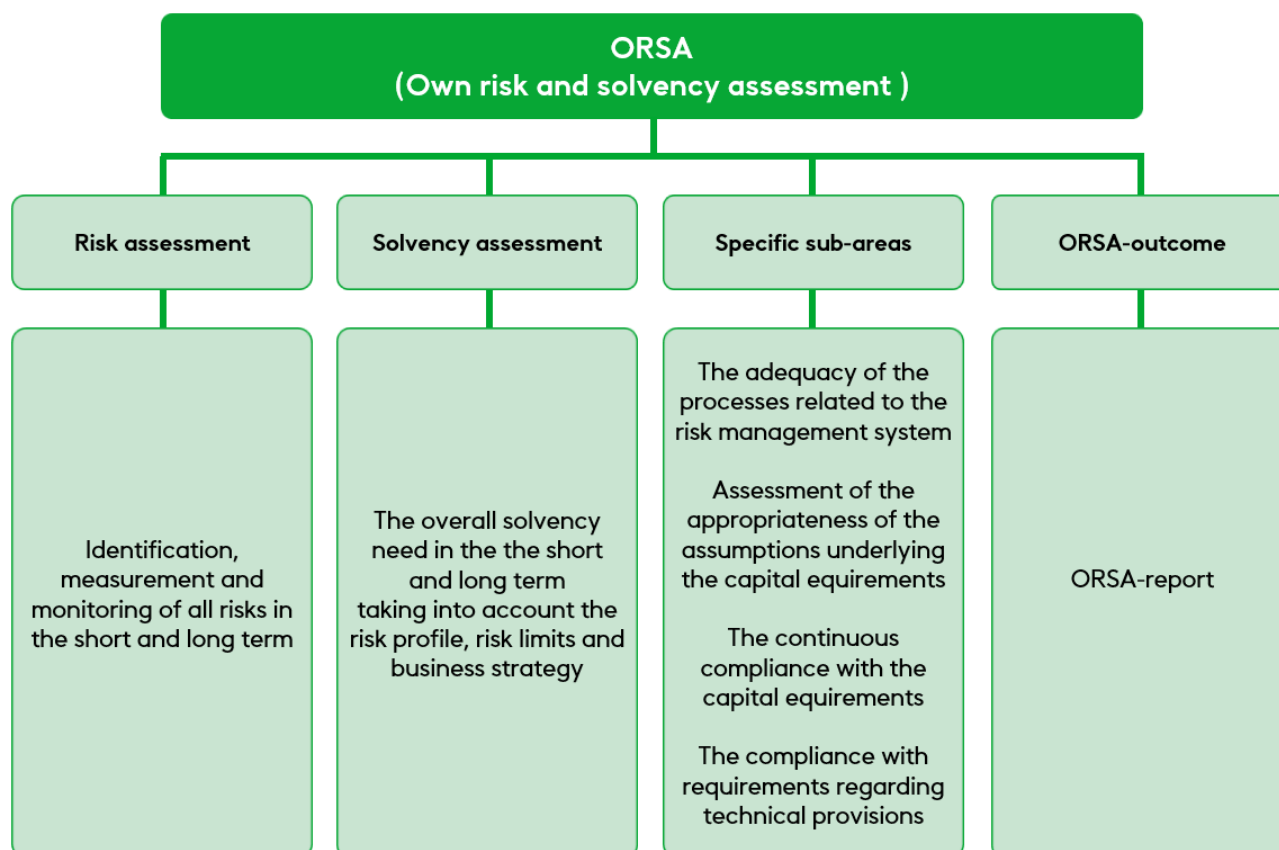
ORSA
(Own risk and solvency assessment )

Risk assessment

Solvency assessment

Specific sub-areas

ORSA-outcome

Identification, measurement and monitoring of all risks in the short and long term

The overall solvency need in the the short and long term taking into account the risk profile, risk limits and business strategy

The adequacy of the processes related to the risk management system

Assessment of the appropriateness of the assumptions underlying the capital equirements

The continuous compliance with the capital equirements

The compliance with requirements regarding technical provisions

ORSA-report